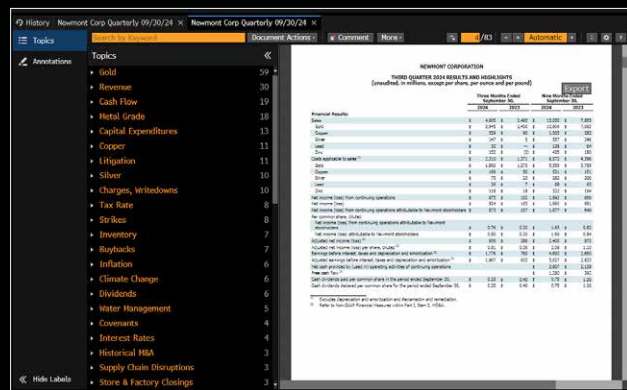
History Newmont Corp Quarterly 09/30/24 Newmont Corp Quarterly 09/30/24 ×

Topics
Annotations

Search by Keyword Document Actions Comment More 1 /83 Automatic

Topics «

| Topic | Count |
|---|---|
| Gold | 59 |
| Revenue | 30 |
| Cash Flow | 19 |
| Metal Grade | 18 |
| Capital Expenditures | 13 |
| Copper | 11 |
| Litigation | 11 |
| Silver | 10 |
| Charges, Writedowns | 10 |
| Tax Rate | 8 |
| Strikes | 8 |
| Inventory | 7 |
| Buybacks | 7 |
| Inflation | 6 |
| Climate Change | 6 |
| Dividends | 6 |
| Water Management | 5 |
| Covenants | 4 |
| Interest Rates | 4 |
| Historical M&A | 3 |
| Supply Chain Disruptions | 3 |
| Store & Factory Closings | 3 |

Hide Labels

NEWMONT CORPORATION

THIRD QUARTER 2024 RESULTS AND HIGHLIGHTS
(unaudited, in millions, except per share, per ounce and per pound)

Export

Three Months Ended September 30, | Nine Months Ended September 30,
2024 2023 2024 2023

Financial Results
Sales
Gold
Copper
Silver
Lead
Zinc
Costs applicable to sales
Gold
Copper
Silver
Lead
Zinc
Net income (loss) from continuing operations
Net income (loss)
Net income (loss) from continuing operations attributable to Newmont stockholders
Per common share, diluted
Net income (loss) from continuing operations attributable to Newmont stockholders
Net income (loss) attributable to Newmont stockholders
Adjusted net income (loss)
Adjusted net income (loss) per share, diluted
Earnings before interest, taxes and depreciation and amortization
Adjusted earnings before interest, taxes and depreciation and amortization
Net cash provided by (used in) operating activities of continuing operations
Free Cash Flow
Cash dividends paid per common share in the period ended September 30,
Cash dividends declared per common share for the period ended September 30,

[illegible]